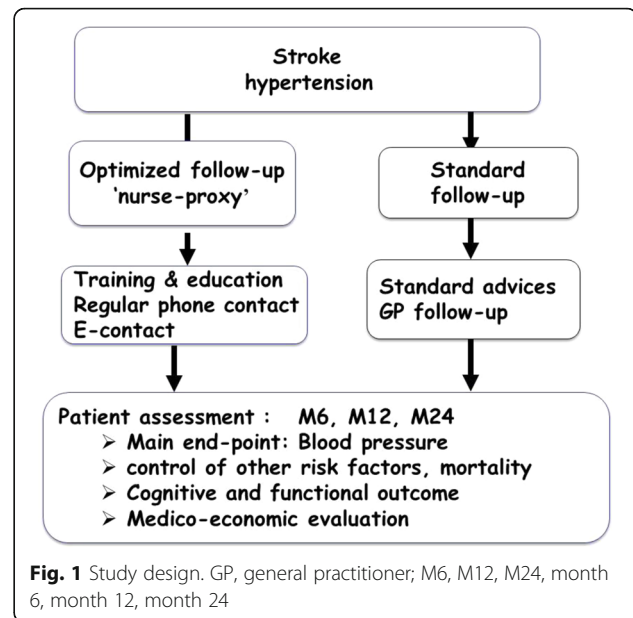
Stroke
hypertension

Optimized follow-up
'nurse-proxy'

Standard
follow-up

Training & education
Regular phone contact
E-contact

Standard advices
GP follow-up

Patient assessment : M6, M12, M24
➢ Main end-point: Blood pressure
➢ control of other risk factors, mortality
➢ Cognitive and functional outcome
➢ Medico-economic evaluation

**Fig. 1** Study design. GP, general practitioner; M6, M12, M24, month 6, month 12, month 24